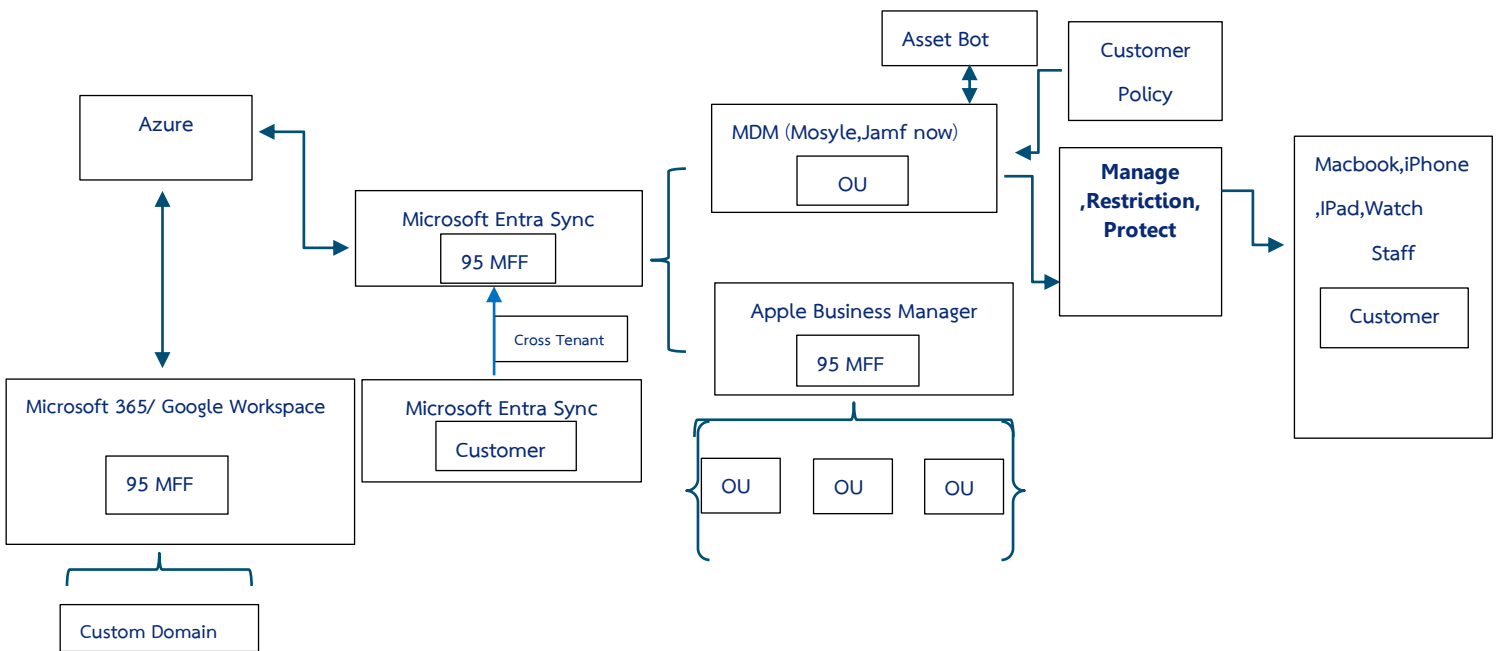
Asset Bot

Customer

Policy

Azure

MDM (Mosyle,Jamf now)

OU

Manage ,Restriction, Protect

Macbook,iPhone ,IPad,Watch Staff

Customer

Microsoft Entra Sync

95 MFF

Cross Tenant

Apple Business Manager

95 MFF

Microsoft 365/ Google Workspace

95 MFF

Microsoft Entra Sync

Customer

OU

OU

OU

Custom Domain